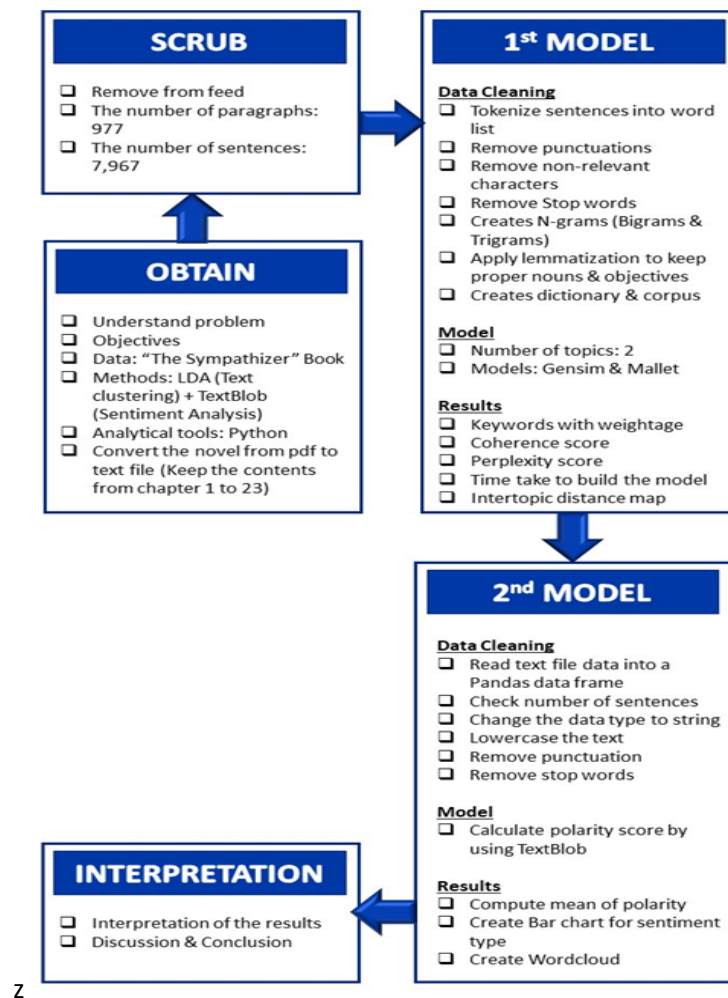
SCRUB

❑ Remove from feed
❑ The number of paragraphs: 977
❑ The number of sentences: 7,967

OBTAIN

❑ Understand problem
❑ Objectives
❑ Data: "The Sympathizer" Book
❑ Methods: LDA (Text clustering) + TextBlob (Sentiment Analysis)
❑ Analytical tools: Python
❑ Convert the novel from pdf to text file (Keep the contents from chapter 1 to 23)

1st MODEL

Data Cleaning
❑ Tokenize sentences into word list
❑ Remove punctuations
❑ Remove non-relevant characters
❑ Remove Stop words
❑ Creates N-grams (Bigrams & Trigrams)
❑ Apply lemmatization to keep proper nouns & objectives
❑ Creates dictionary & corpus

Model
❑ Number of topics: 2
❑ Models: Gensim & Mallet

Results
❑ Keywords with weightage
❑ Coherence score
❑ Perplexity score
❑ Time take to build the model
❑ Intertopic distance map

2nd MODEL

Data Cleaning
❑ Read text file data into a Pandas data frame
❑ Check number of sentences
❑ Change the data type to string
❑ Lowercase the text
❑ Remove punctuation
❑ Remove stop words

Model
❑ Calculate polarity score by using TextBlob

Results
❑ Compute mean of polarity
❑ Create Bar chart for sentiment type
❑ Create Wordcloud

INTERPRETATION

❑ Interpretation of the results
❑ Discussion & Conclusion

z